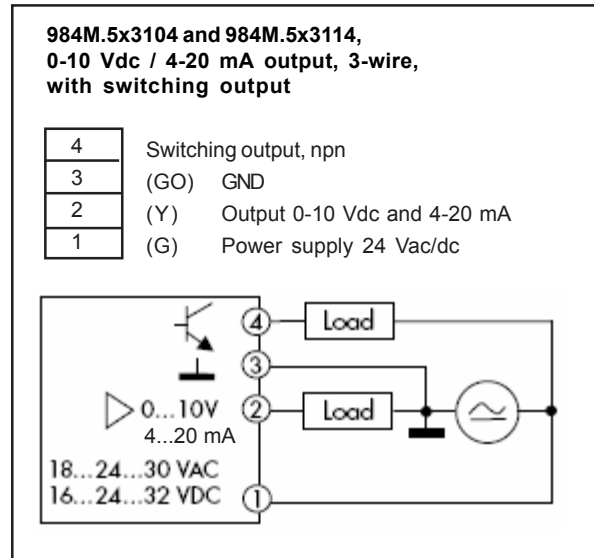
**984M.5x3104 and 984M.5x3114, 0-10 Vdc / 4-20 mA output, 3-wire, with switching output**

| 4 | Switching output, npn |
|---|---|
| 3 | (GO) GND |
| 2 | (Y) Output 0-10 Vdc and 4-20 mA |
| 1 | (G) Power supply 24 Vac/dc |

4 Load
3
0...10V
4...20 mA
2 Load
18...24...30 VAC
16...24...32 VDC
1